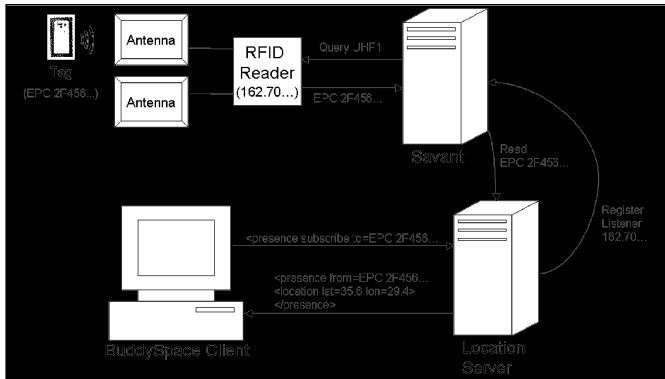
Tag (EPC 2F456...)

Antenna

Antenna

RFID Reader (162.70...)

Query JHF1

EPC 2F456...

Savant

Read EPC 2F453...

Register Listener 162.70...

<presence subscribe to=EPC 2F456...

<presence from=EPC 2F456... <location lat=35.6 lon=29.4> </presence>

BuddySpace Client

Location Server